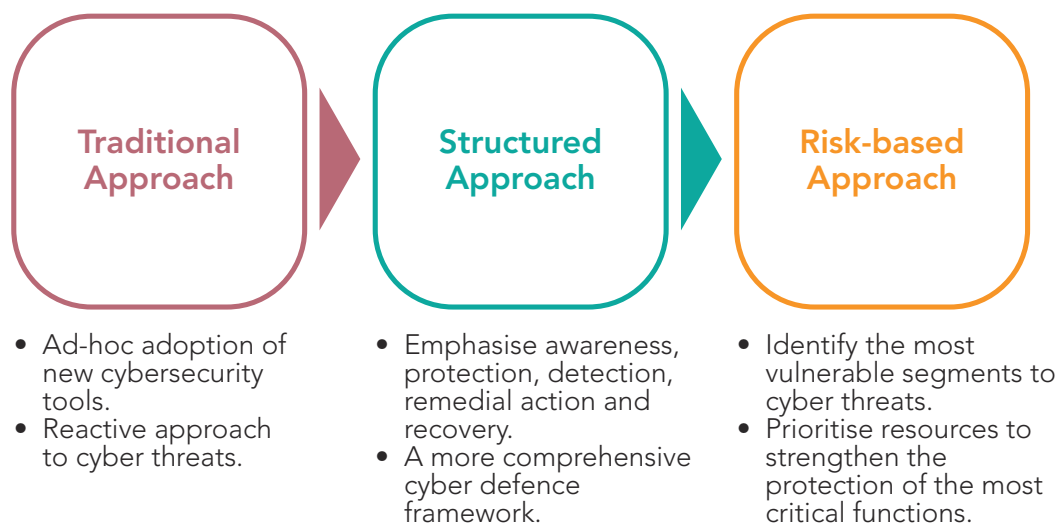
Traditional Approach

- Ad-hoc adoption of new cybersecurity tools.
- Reactive approach to cyber threats.

Structured Approach

- Emphasise awareness, protection, detection, remedial action and recovery.
- A more comprehensive cyber defence framework.

Risk-based Approach

- Identify the most vulnerable segments to cyber threats.
- Prioritise resources to strengthen the protection of the most critical functions.